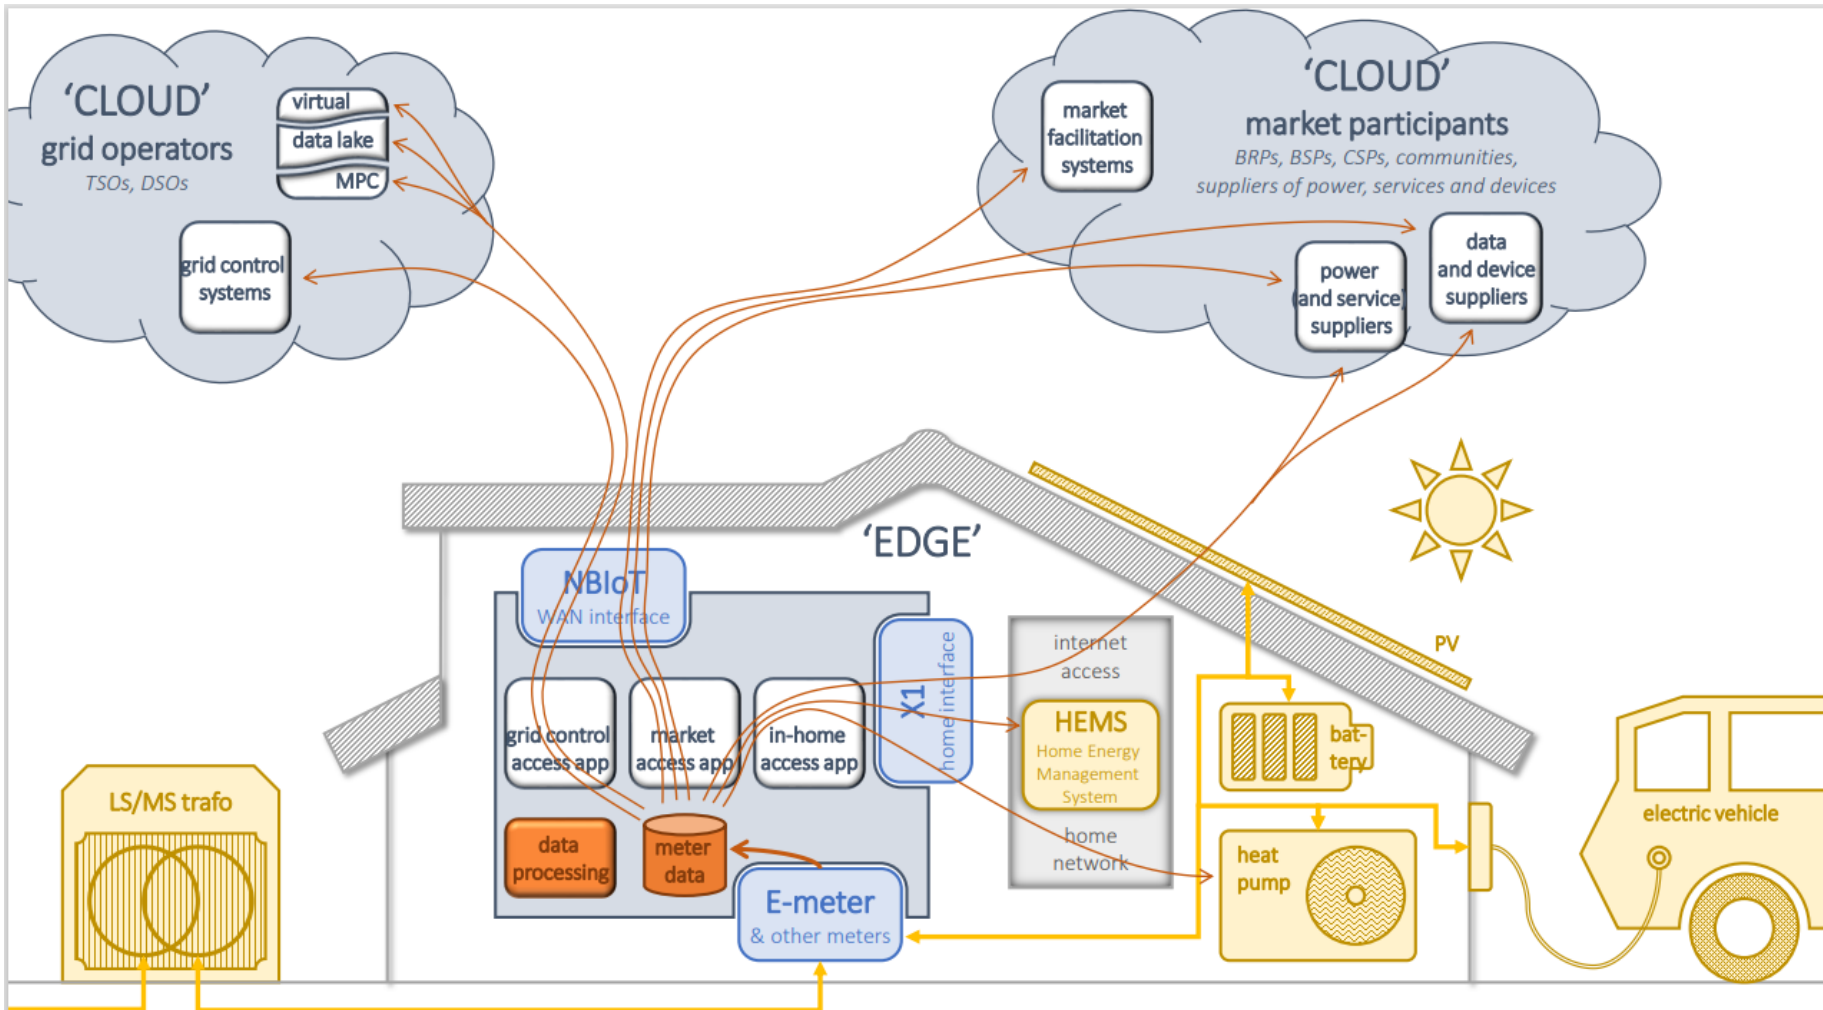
'CLOUD'
grid operators
TSOs, DSOs

virtual
data lake
MPC

grid control systems

market facilitation systems

'CLOUD'
market participants
BRPs, BSPs, CSPs, communities, suppliers of power, services and devices

power (and service) suppliers

data and device suppliers

'EDGE'

NBIoT
WAN interface

grid control access app

market access app

in-home access app

X1
home interface

data processing

meter data

E-meter
& other meters

internet access

HEMS
Home Energy Management System

home network

PV

bat-tery

heat pump

electric vehicle

LS/MS trafo